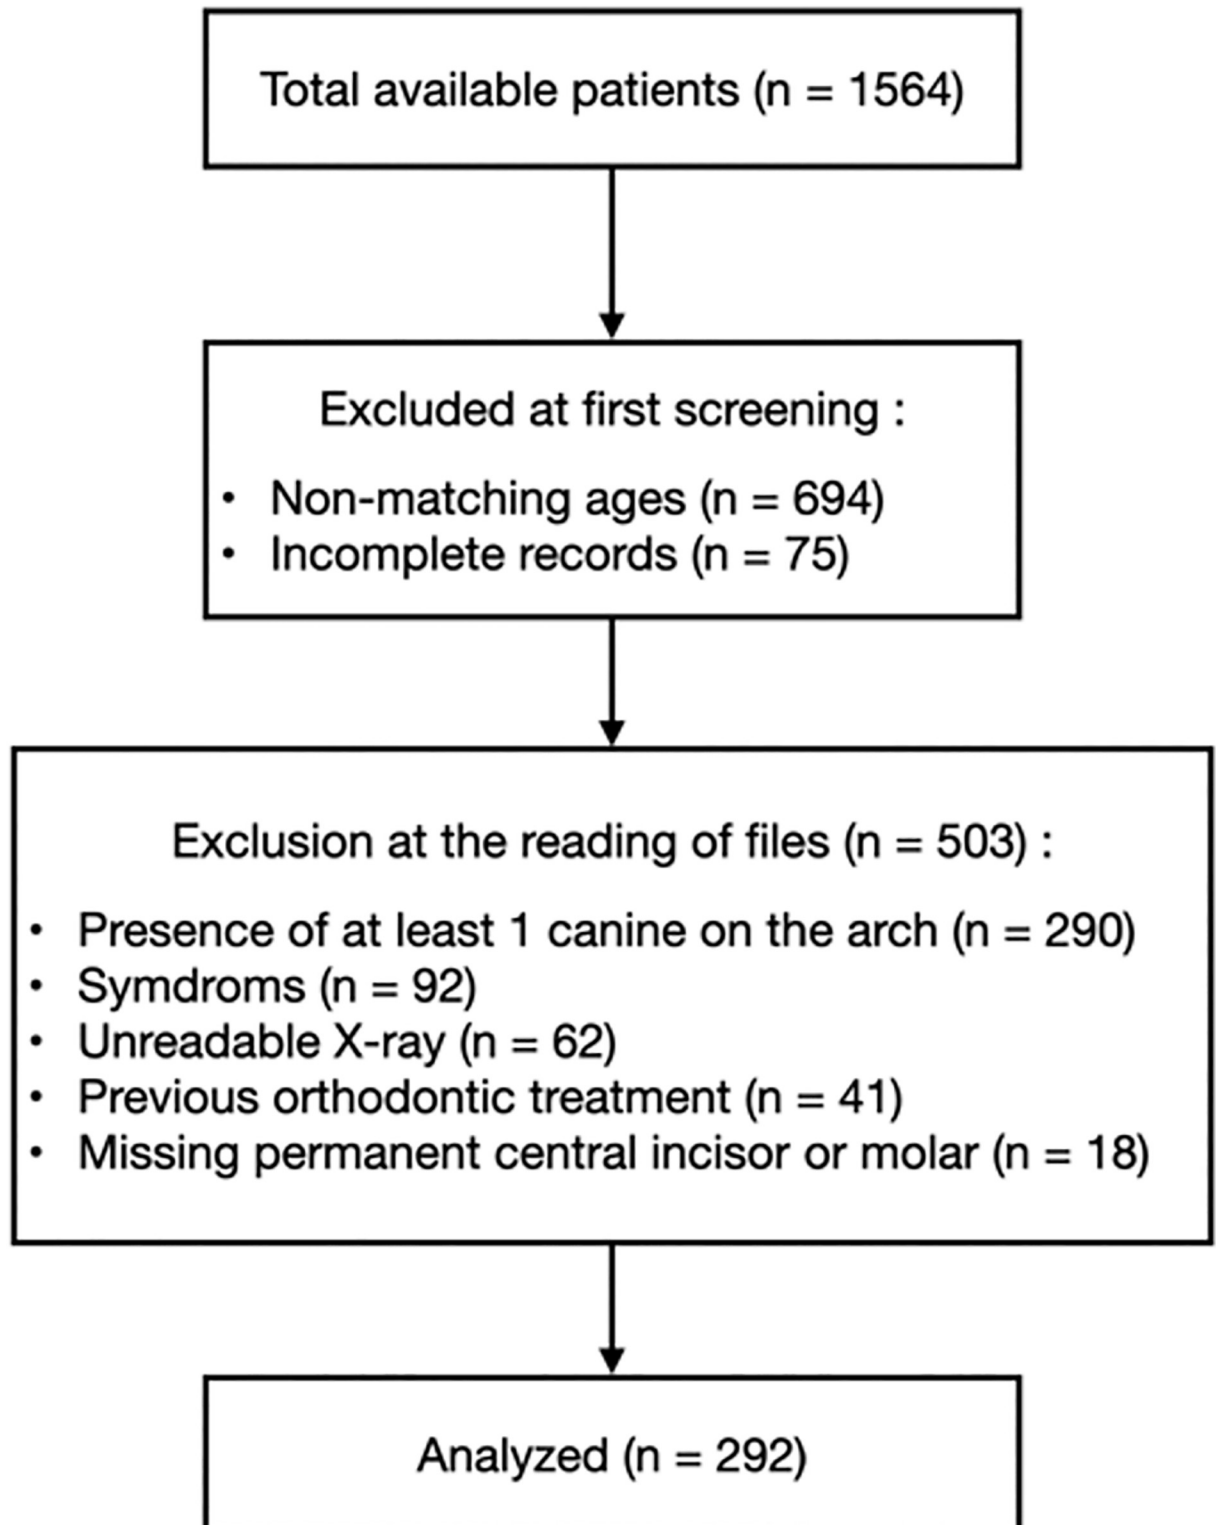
Total available patients (n = 1564)

Excluded at first screening :

• Non-matching ages (n = 694)
• Incomplete records (n = 75)

Exclusion at the reading of files (n = 503) :

• Presence of at least 1 canine on the arch (n = 290)
• Symdroms (n = 92)
• Unreadable X-ray (n = 62)
• Previous orthodontic treatment (n = 41)
• Missing permanent central incisor or molar (n = 18)

Analyzed (n = 292)